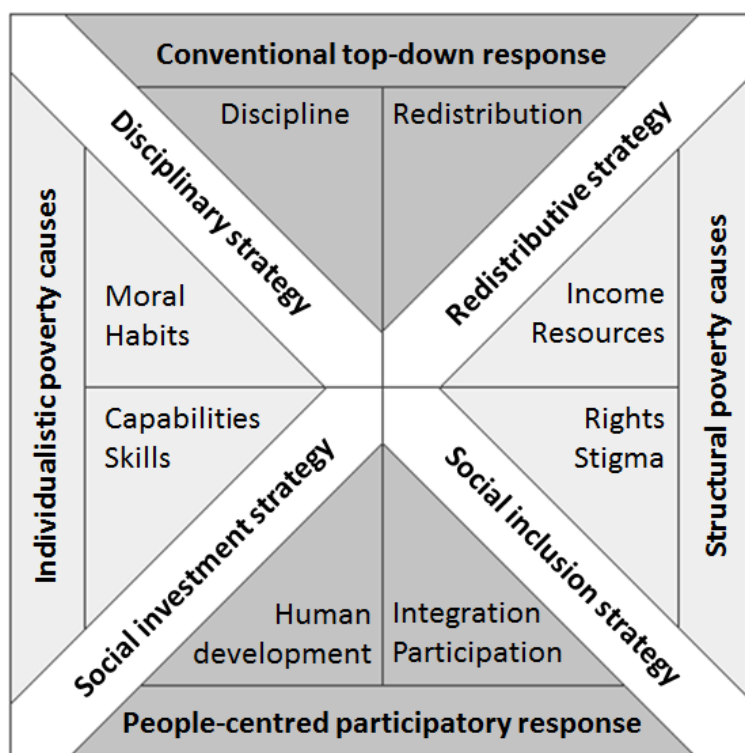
Conventional top-down response

Discipline

Redistribution

Disciplinary strategy

Redistributive strategy

Individualistic poverty causes

Moral
Habits

Income
Resources

Structural poverty causes

Capabilities
Skills

Rights
Stigma

Social investment strategy

Social inclusion strategy

Human
development

Integration
Participation

People-centred participatory response